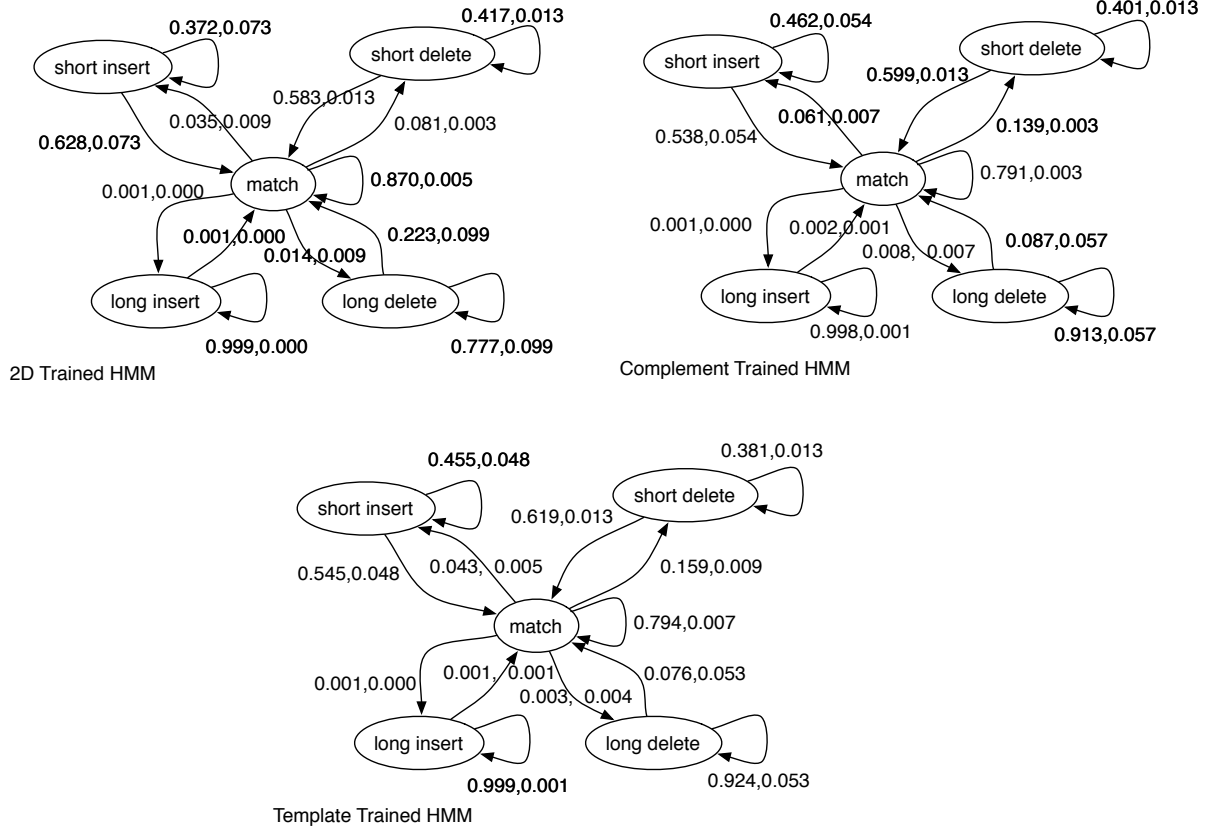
0.372,0.073
short insert
0.417,0.013
short delete
0.583,0.013
0.035,0.009
0.081,0.003
0.628,0.073
match
0.870,0.005
0.001,0.000
0.001,0.000
0.223,0.099
0.014,0.009
long insert
long delete
0.999,0.000
0.777,0.099
2D Trained HMM

0.462,0.054
short insert
0.401,0.013
short delete
0.599,0.013
0.061,0.007
0.139,0.003
0.538,0.054
match
0.791,0.003
0.001,0.000
0.002,0.001
0.008, 0.007
0.087,0.057
long insert
long delete
0.998,0.001
0.913,0.057
Complement Trained HMM

0.455,0.048
short insert
0.381,0.013
short delete
0.619,0.013
0.545,0.048
0.043, 0.005
0.159,0.009
match
0.794,0.007
0.001,0.000
0.001, 0.001
0.076,0.053
0.003, 0.004
long insert
long delete
0.999,0.001
0.924,0.053
Template Trained HMM